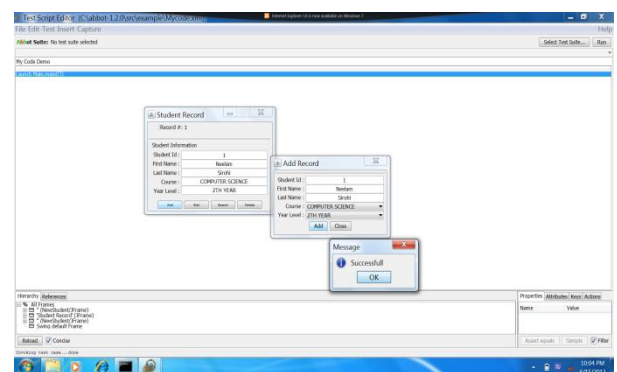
Test Script Editor (C:\abbot-1.2.0\src\example\Mycode.xml)

Internet Explorer 10 is now available on Windows 7

File Edit Test Insert Capture

Help

Abbot Suite: No test suite selected

Select Test Suite... Run

My Code Demo

Launch Main.main()

Student Record

Record #: 1

Student Information

Student Id : 1

First Name : Neelam

Last Name : Sirohi

Course : COMPUTER SCIENCE

Year Level : 2TH YEAR

Add Edit Search Delete

Add Record

Student Id : 1

First Name : Neelam

Last Name : Sirohi

Course : COMPUTER SCIENCE

Year Level : 2TH YEAR

Add Close

Message

Successfull

OK

Hierarchy References

All Frames

"(NewStudent(JFrame)

"Student Record"(JFrame)

"(NewStudent(JFrame)

Swing default Frame

Reload Concise

Properties Attributes Keys Actions

Name Value

Assert equals Sample Filter

Invoking test case.....done

10:04 PM